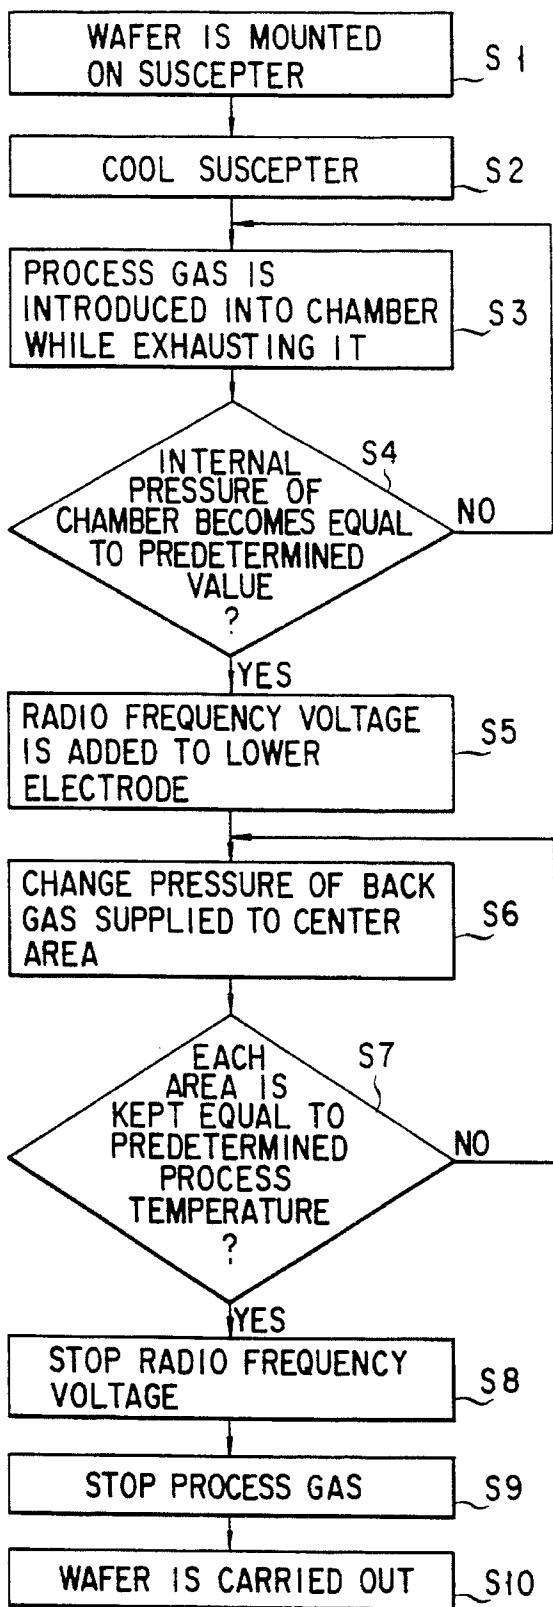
WAFER IS MOUNTED ON SUSCEPTER

S1

COOL SUSCEPTER

S2

PROCESS GAS IS INTRODUCED INTO CHAMBER WHILE EXHAUSTING IT

S3

INTERNAL PRESSURE OF CHAMBER BECOMES EQUAL TO PREDETERMINED VALUE ?

S4

NO

YES

RADIO FREQUENCY VOLTAGE IS ADDED TO LOWER ELECTRODE

S5

CHANGE PRESSURE OF BACK GAS SUPPLIED TO CENTER AREA

S6

EACH AREA IS KEPT EQUAL TO PREDETERMINED PROCESS TEMPERATURE ?

S7

NO

YES

STOP RADIO FREQUENCY VOLTAGE

S8

STOP PROCESS GAS

S9

WAFER IS CARRIED OUT

S10